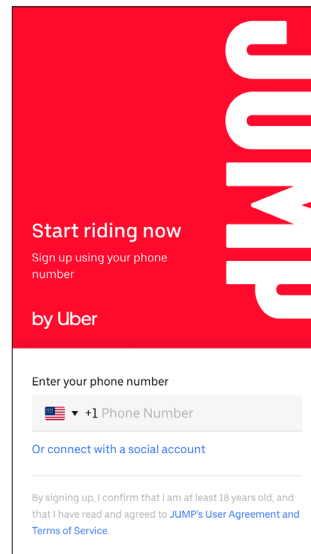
JUMP

Start riding now

Sign up using your phone number

by Uber

Enter your phone number

+1 Phone Number

Or connect with a social account

By signing up, I confirm that I am at least 18 years old, and that I have read and agreed to JUMP's User Agreement and Terms of Service.